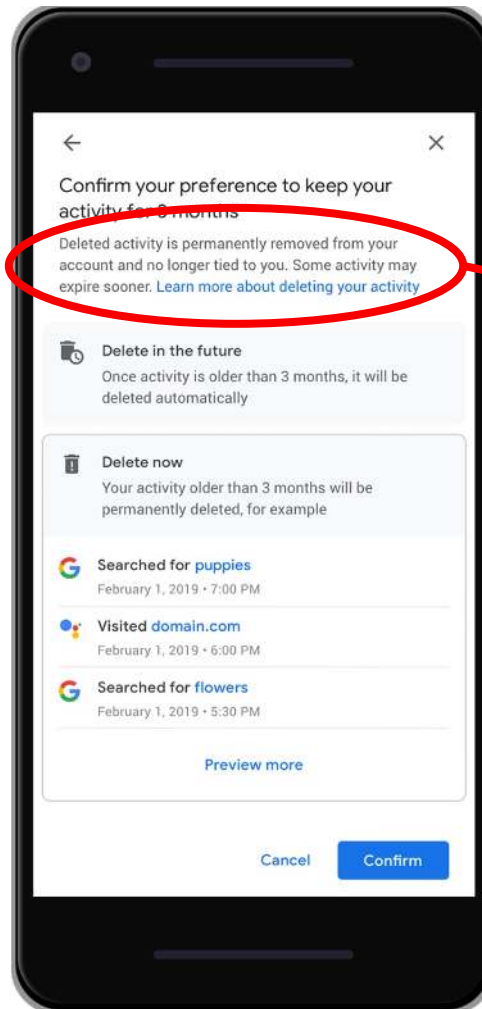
←

×

Confirm your preference to keep your activity for 3 months

Deleted activity is permanently removed from your account and no longer tied to you. Some activity may expire sooner. Learn more about deleting your activity

Delete in the future
Once activity is older than 3 months, it will be deleted automatically

Delete now
Your activity older than 3 months will be permanently deleted, for example

G Searched for puppies
February 1, 2019 • 7:00 PM

Visited domain.com
February 1, 2019 • 6:00 PM

G Searched for flowers
February 1, 2019 • 5:30 PM

Preview more

Cancel

Confirm